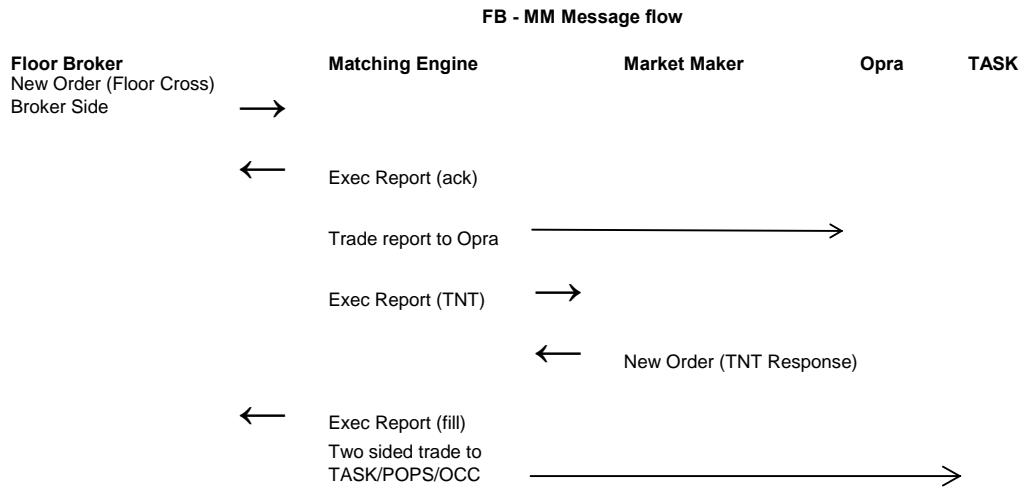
FB - MM Message flow

Floor Broker

New Order (Floor Cross) Broker Side

Matching Engine

Market Maker

Opra

TASK

Exec Report (ack)

Trade report to Opra

Exec Report (TNT)

New Order (TNT Response)

Exec Report (fill)

Two sided trade to TASK/POPS/OCC